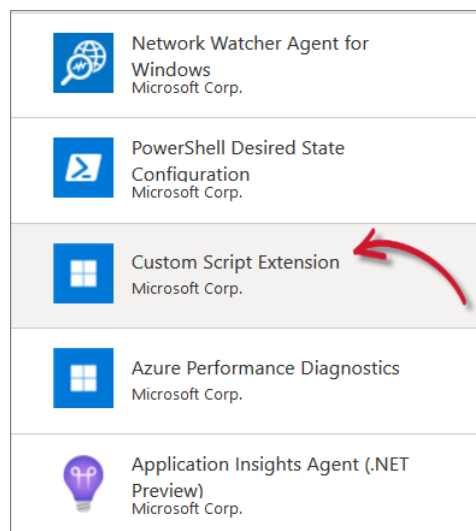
Network Watcher Agent for Windows
Microsoft Corp.

PowerShell Desired State Configuration
Microsoft Corp.

Custom Script Extension
Microsoft Corp.

Azure Performance Diagnostics
Microsoft Corp.

Application Insights Agent (.NET Preview)
Microsoft Corp.